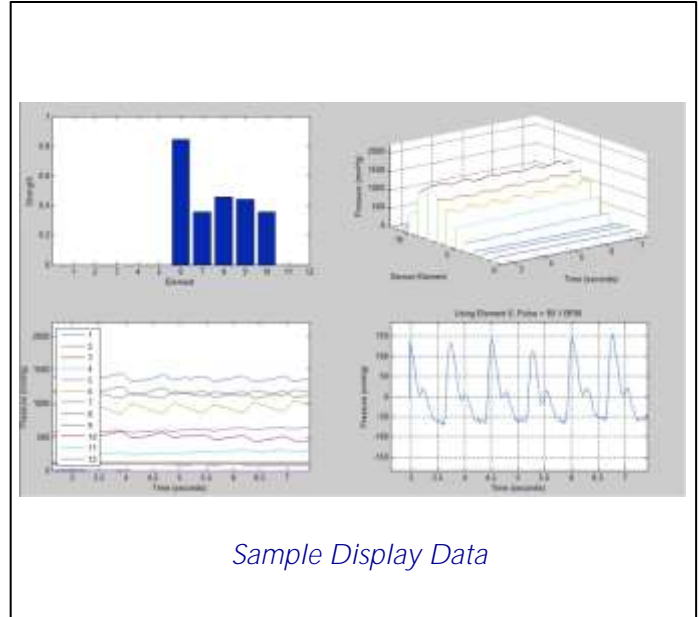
Strength

Element

1 2 3 4 5 6 7 8 9 10 11 12

Pressure (mmHg)

Sensor Element

Time (seconds)

1
2
3
4
5
6
7
8
9
10
11
12

Pressure (mmHg)

Time (seconds)

Using Element 6: Pulse = 80.1 BPM

Pressure (mmHg)

Time (seconds)

Sample Display Data